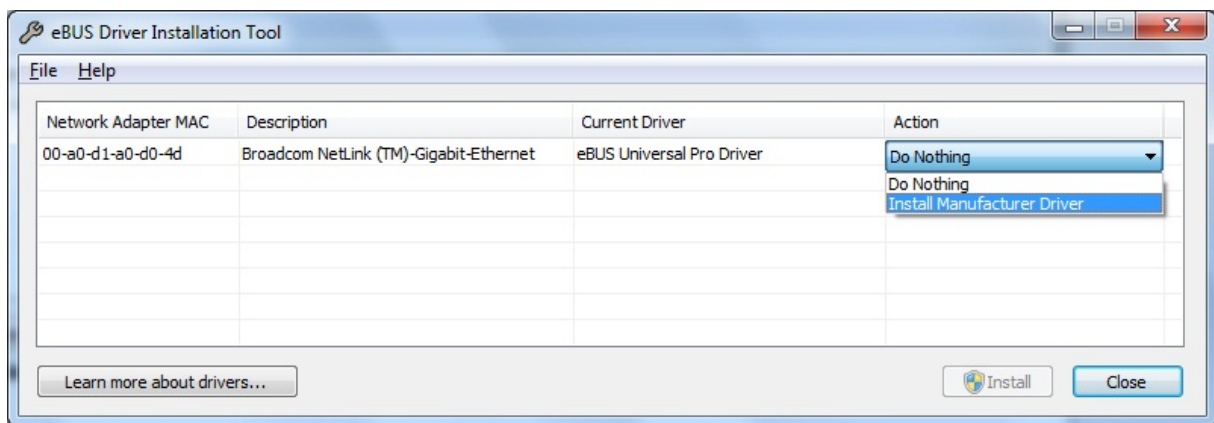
eBUS Driver Installation Tool

File Help

| Network Adapter MAC | Description | Current Driver | Action |
|---|---|---|---|
| 00-a0-d1-a0-d0-4d | Broadcom NetLink (TM)-Gigabit-Ethernet | eBUS Universal Pro Driver | Do Nothing |

Do Nothing
Install Manufacturer Driver

Learn more about drivers...

Install

Close